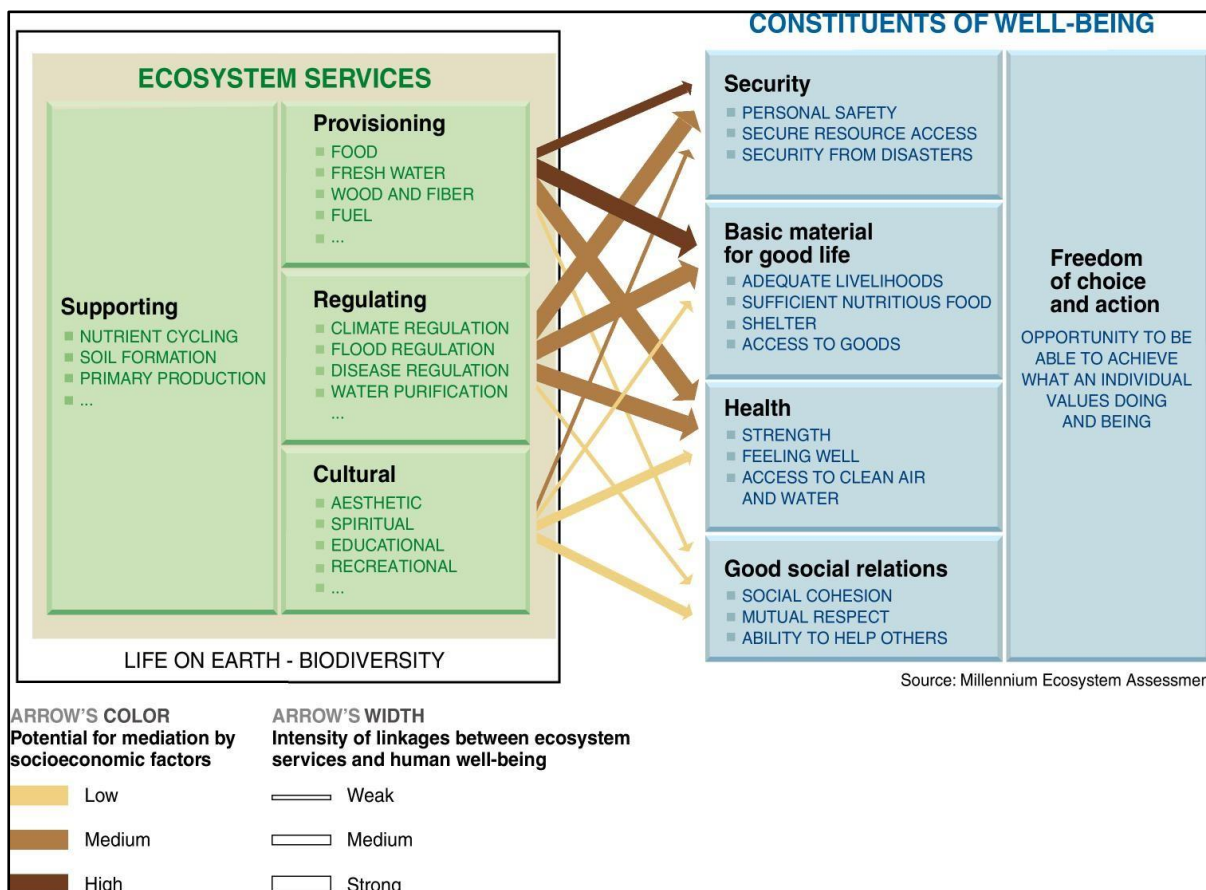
CONSTITUENTS OF WELL-BEING

ECOSYSTEM SERVICES

Supporting
NUTRIENT CYCLING
SOIL FORMATION
PRIMARY PRODUCTION
...

Provisioning
FOOD
FRESH WATER
WOOD AND FIBER
FUEL
...

Regulating
CLIMATE REGULATION
FLOOD REGULATION
DISEASE REGULATION
WATER PURIFICATION
...

Cultural
AESTHETIC
SPIRITUAL
EDUCATIONAL
RECREATIONAL
...

LIFE ON EARTH - BIODIVERSITY

Security
PERSONAL SAFETY
SECURE RESOURCE ACCESS
SECURITY FROM DISASTERS

Basic material for good life
ADEQUATE LIVELIHOODS
SUFFICIENT NUTRITIOUS FOOD
SHELTER
ACCESS TO GOODS

Health
STRENGTH
FEELING WELL
ACCESS TO CLEAN AIR AND WATER

Good social relations
SOCIAL COHESION
MUTUAL RESPECT
ABILITY TO HELP OTHERS

Freedom of choice and action
OPPORTUNITY TO BE ABLE TO ACHIEVE WHAT AN INDIVIDUAL VALUES DOING AND BEING

Source: Millennium Ecosystem Assessmen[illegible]

ARROW'S COLOR
Potential for mediation by socioeconomic factors
Low
Medium
High

ARROW'S WIDTH
Intensity of linkages between ecosystem services and human well-being
Weak
Medium
Strong